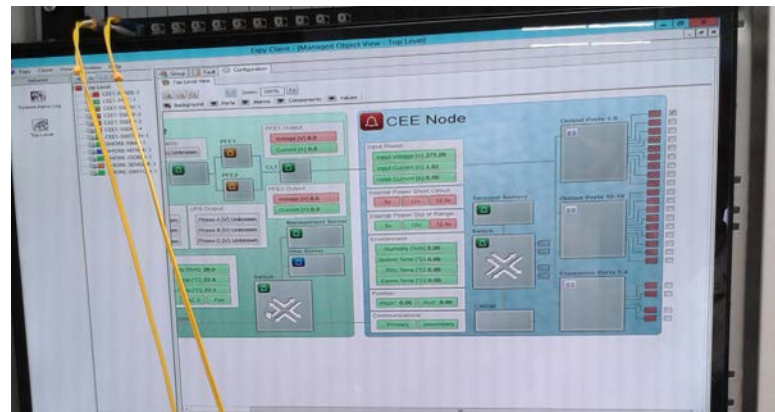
Elmy Client - [Managed Object View - Top Level]

Group
Fault
Configuration
Top Level View

Zoom: 100%

Background
Ports
Alarms
Components
Values

System Alarm Log

Top Level

Top Level

CEE Node

Input Power
Input Voltage [V]: 275.00
Input Current [A]: 1.82
Input Current [A]: 0.00

Internal Power Short Circuit
5v
12v
12.5v

Internal Power Out of Range
5v
12v
12.5v

Environment
Humidity [%rh]: 0.00
System Temp [°C]: 0.00
PSU Temp [°C]: 0.00
Comm Temp [°C]: 0.00

Position
Pitch: 0.00
Roll: 0.00

Communications
Primary
Secondary

Output Ports 1-5

Output Ports 10-16

Expansion Ports 1-4

PFE1
PFE2

PFE1 Output
Voltage [V]: 0.0
Current [A]: 0.0

PFE2 Output
Voltage [V]: 0.0
Current [A]: 0.0

UPS Output
Phase A [V]: Unknown
Phase B [V]: Unknown
Phase C [V]: Unknown

Unknown

Management Server

Fan

Switch

Switch

Temp [°C]: 20.0
Temp [°C]: 22.4
Temp [°C]: 22.4

Fan